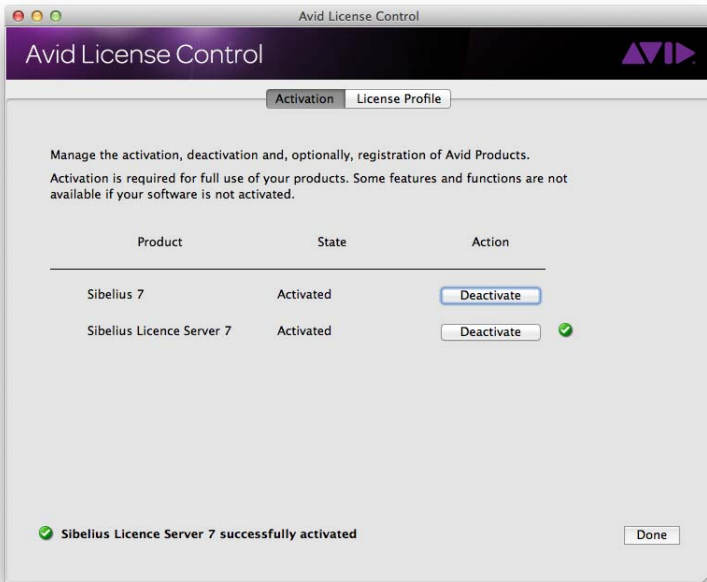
Avid License Control

Avid License Control

AVID

Activation | License Profile

Manage the activation, deactivation and, optionally, registration of Avid Products.

Activation is required for full use of your products. Some features and functions are not available if your software is not activated.

| Product | State | Action |
|---|---|---|
| Sibelius 7 | Activated | Deactivate |
| Sibelius Licence Server 7 | Activated | Deactivate |

Sibelius Licence Server 7 successfully activated

Done